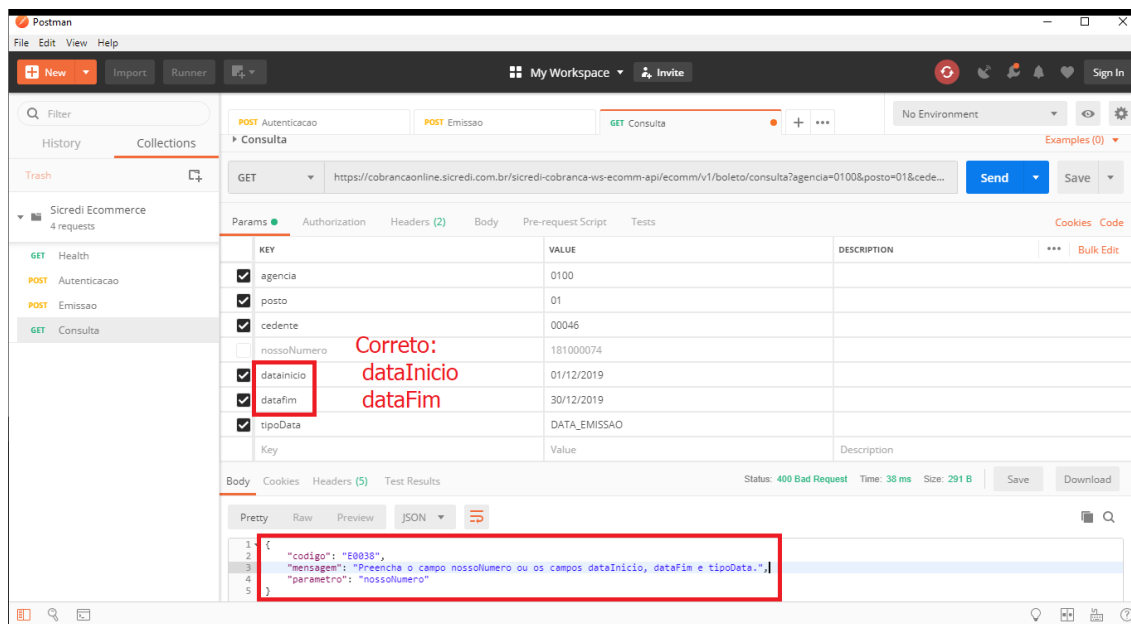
Postman
File Edit View Help
New Import Runner
My Workspace Invite
Sign In
Filter
History Collections
Trash
Sicredi Ecommerce
4 requests
GET Health
POST Autenticacao
POST Emissao
GET Consulta
POST Autenticacao POST Emissao GET Consulta
No Environment
Consulta
Examples (0)
GET https://cobrancaonline.sicredi.com.br/sicredi-cobranca-ws-ecomm-api/ecomm/v1/boleto/consulta?agencia=0100&posto=01&cede...
Send Save
Params Authorization Headers (2) Body Pre-request Script Tests
Cookies Code

| KEY | VALUE | DESCRIPTION |
|---|---|---|
| agencia | 0100 | |
| posto | 01 | |
| cedente | 00046 | |
| nossoNumero | 181000074 | |
| datainicio | 01/12/2019 | |
| datafim | 30/12/2019 | |
| tipoData | DATA_EMISSAO | |
| Key | Value | Description |

Bulk Edit
Correto:
dataInicio
dataFim
Body Cookies Headers (5) Test Results
Status: 400 Bad Request Time: 38 ms Size: 291 B
Save Download
Pretty Raw Preview JSON
1 {
2 "codigo": "E0038",
3 "mensagem": "Preencha o campo nossoNumero ou os campos dataInicio, dataFim e tipoData.",
4 "parametro": "nossoNumero"
5 }